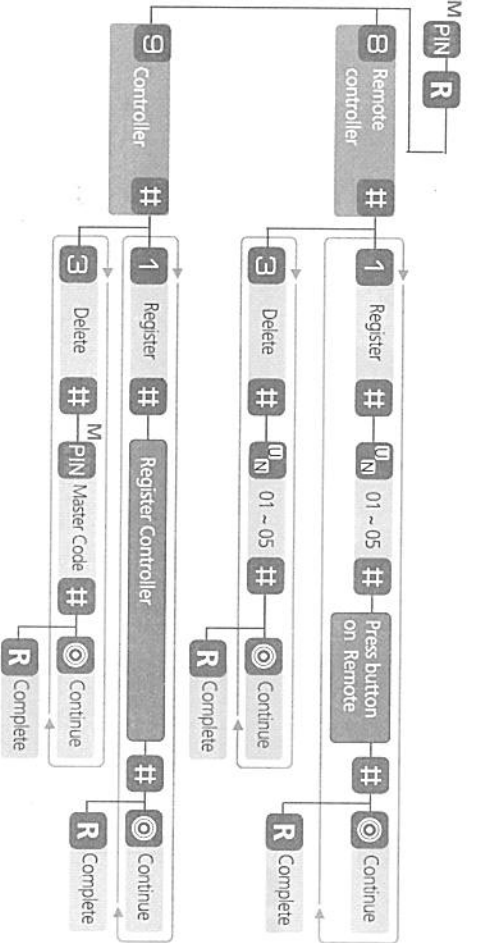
M
PIN
R

8
Remote controller
#
1
Register
#
U
N
01 ~ 05
#
Press button on Remote
#
Continue
R
Complete

3
Delete
#
U
N
01 ~ 05
#
Continue
R
Complete

9
Controller
#
1
Register
#
Register Controller
#
Continue
R
Complete

3
Delete
#
M
PIN
Master Code
#
Continue
R
Complete